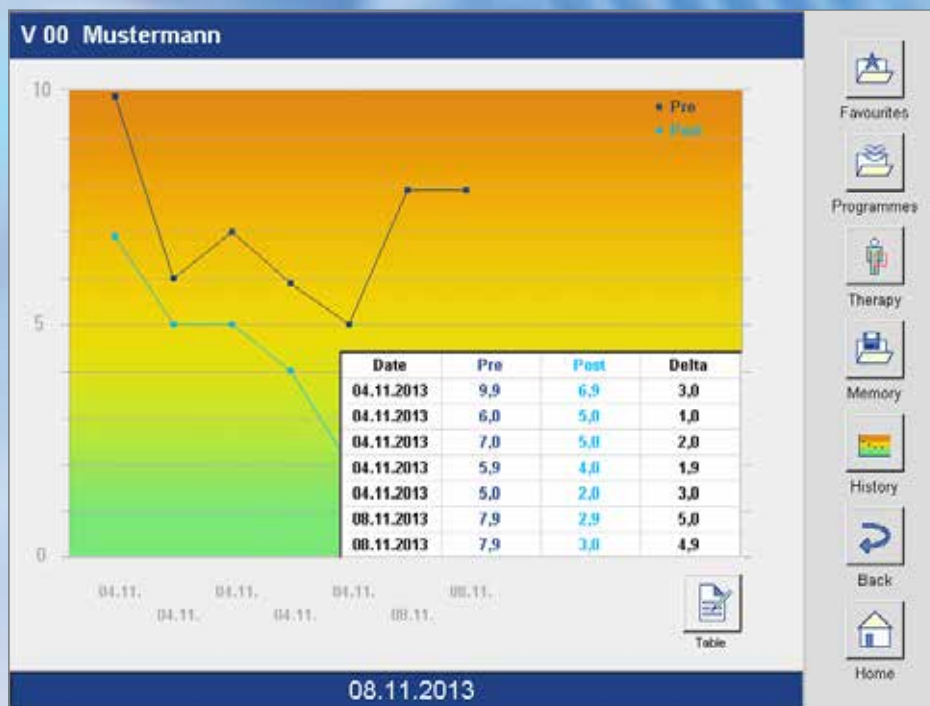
V 00 Mustermann

10

5

0

Pre
Post

| Date | Pre | Post | Delta |
|---|---|---|---|
| 04.11.2013 | 9,9 | 6,9 | 3,0 |
| 04.11.2013 | 6,0 | 5,0 | 1,0 |
| 04.11.2013 | 7,0 | 5,0 | 2,0 |
| 04.11.2013 | 5,9 | 4,0 | 1,9 |
| 04.11.2013 | 5,0 | 2,0 | 3,0 |
| 08.11.2013 | 7,9 | 2,9 | 5,0 |
| 08.11.2013 | 7,9 | 3,0 | 4,9 |

04.11. 04.11. 04.11. 04.11. 04.11. 08.11. 08.11.

Table

08.11.2013

Favourites

Programmes

Therapy

Memory

History

Back

Home